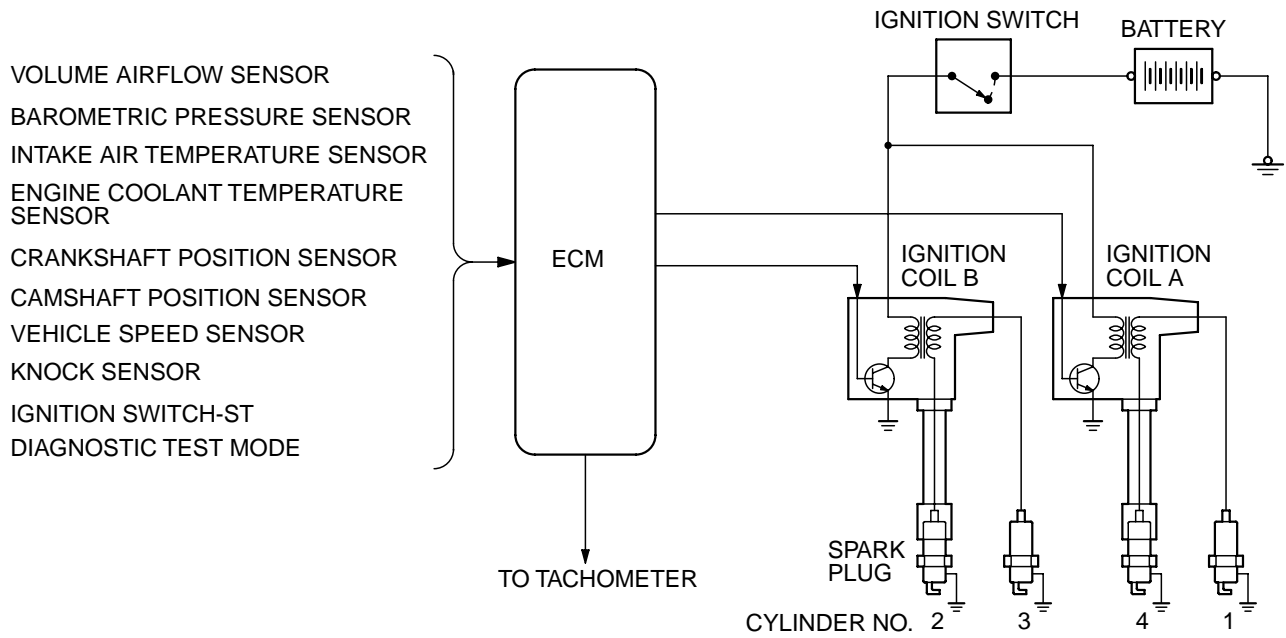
IGNITION SWITCH

BATTERY

VOLUME AIRFLOW SENSOR
BAROMETRIC PRESSURE SENSOR
INTAKE AIR TEMPERATURE SENSOR
ENGINE COOLANT TEMPERATURE SENSOR
CRANKSHAFT POSITION SENSOR
CAMSHAFT POSITION SENSOR
VEHICLE SPEED SENSOR
KNOCK SENSOR
IGNITION SWITCH-ST
DIAGNOSTIC TEST MODE

ECM

IGNITION COIL B

IGNITION COIL A

TO TACHOMETER

SPARK PLUG

CYLINDER NO. 2 3 4 1